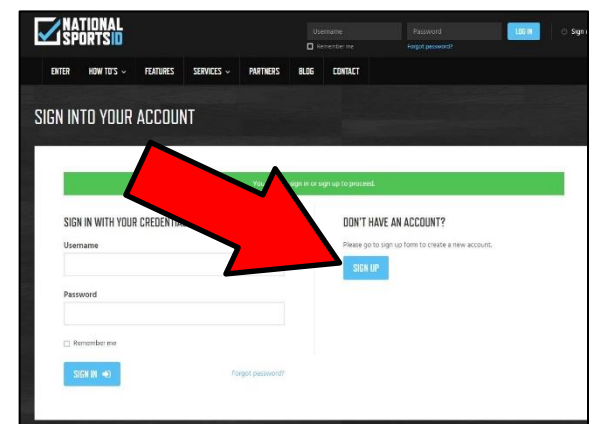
NATIONAL SPORTSID

Username
Password
LOG IN
Remember me
Forgot password?
Sign

ENTER HOW TO'S FEATURES SERVICES PARTNERS BLOG CONTACT

SIGN INTO YOUR ACCOUNT

You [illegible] sign in or sign up to proceed.

SIGN IN WITH YOUR CREDENTIA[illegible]

Username

Password

Remember me

SIGN IN

Forgot password?

DON'T HAVE AN ACCOUNT?

Please go to sign up form to create a new account.

SIGN UP